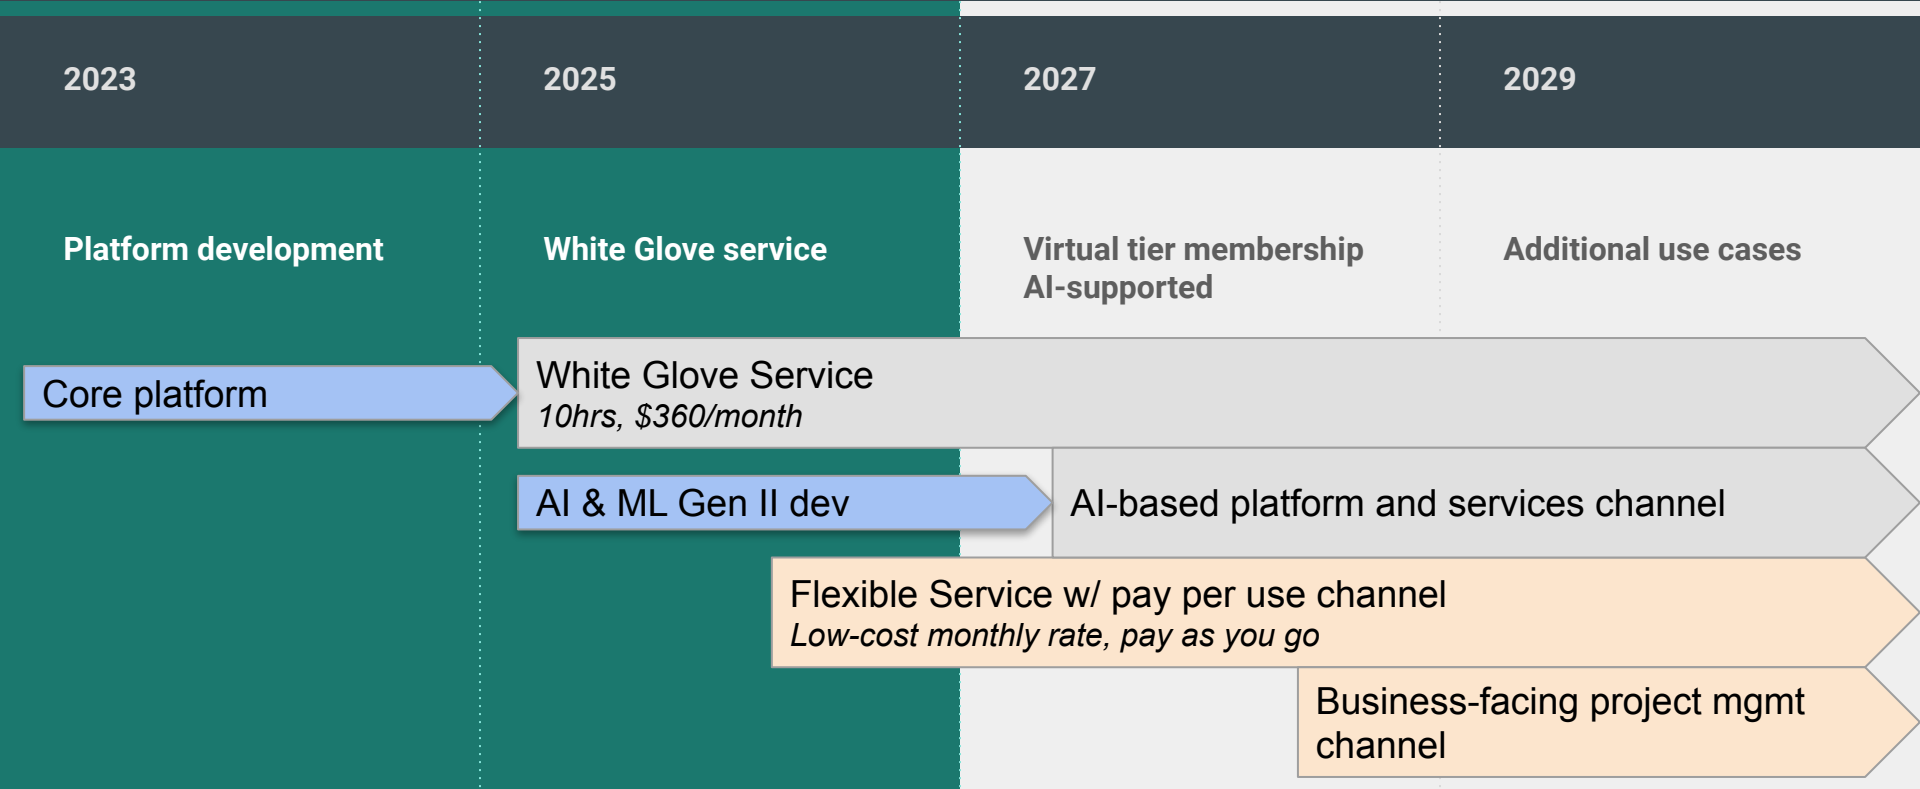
2023

2025

2027

2029

Platform development

White Glove service

Virtual tier membership AI-supported

Additional use cases

Core platform

White Glove Service
*10hrs, \$360/month*

AI & ML Gen II dev

AI-based platform and services channel

Flexible Service w/ pay per use channel
*Low-cost monthly rate, pay as you go*

Business-facing project mgmt channel